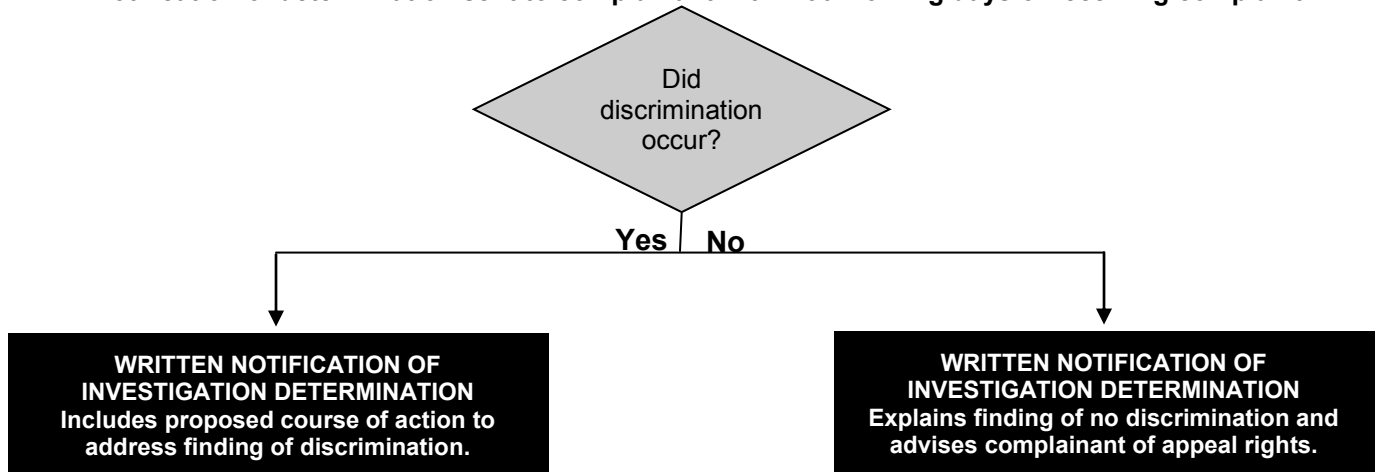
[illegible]

Did discrimination occur?

Yes

No

WRITTEN NOTIFICATION OF INVESTIGATION DETERMINATION
Includes proposed course of action to address finding of discrimination.

WRITTEN NOTIFICATION OF INVESTIGATION DETERMINATION
Explains finding of no discrimination and advises complainant of appeal rights.